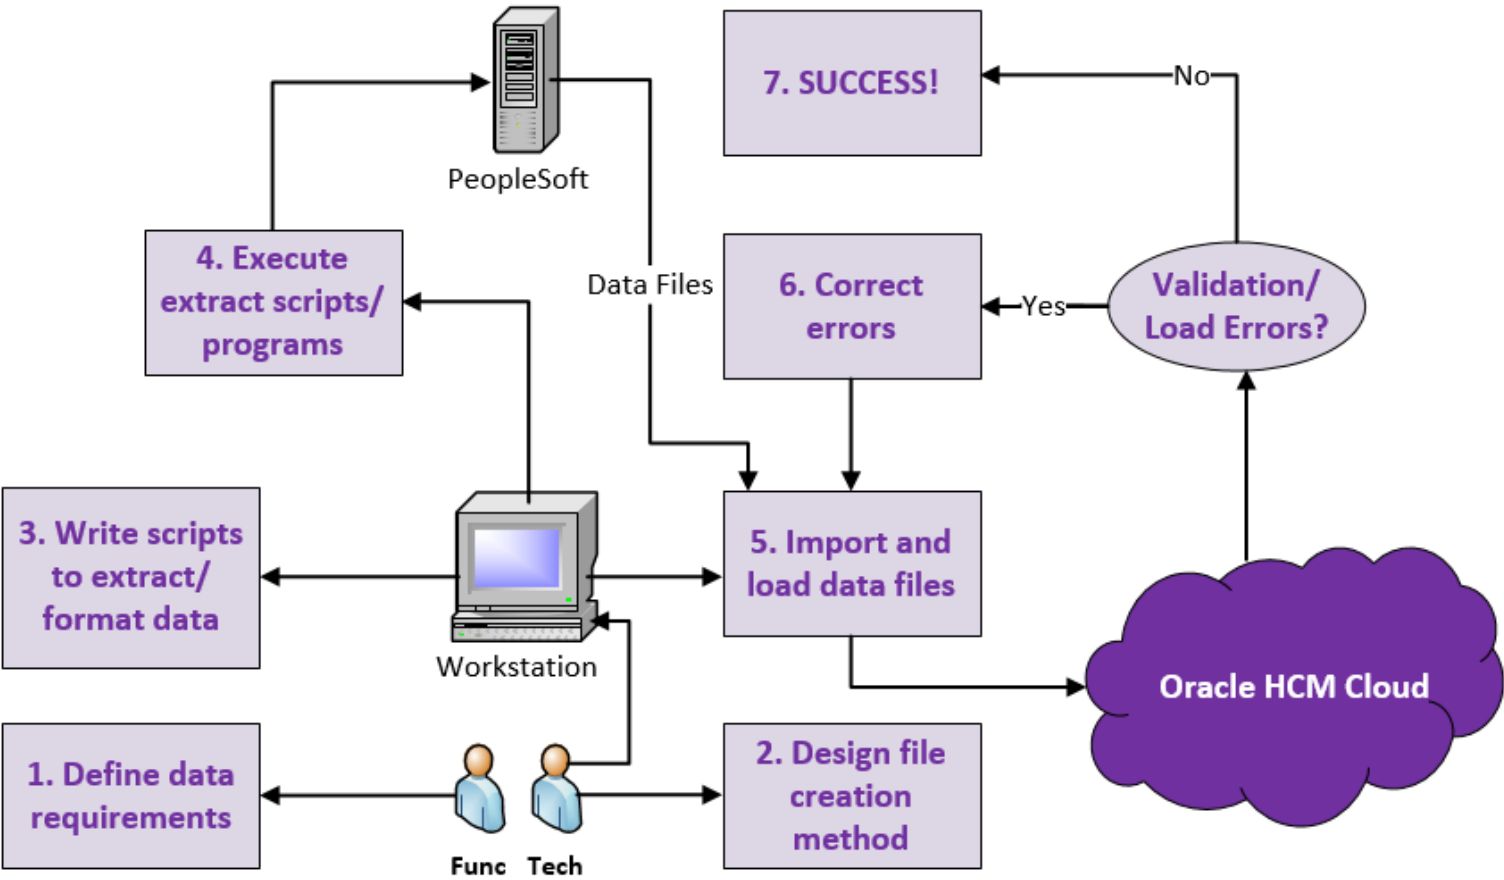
PeopleSoft

7. SUCCESS!

No

4. Execute extract scripts/ programs

Data Files

6. Correct errors

Yes

Validation/ Load Errors?

3. Write scripts to extract/ format data

Workstation

5. Import and load data files

Oracle HCM Cloud

1. Define data requirements

Func

Tech

2. Design file creation method